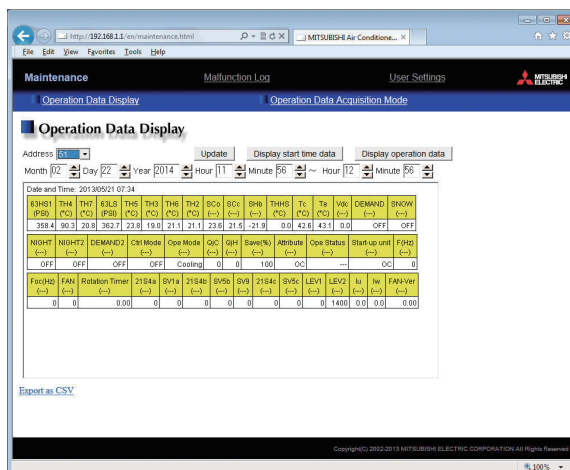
http://192.168.1.1/en/maintenance.html
MITSUBISHI Air Conditione... ×

File Edit View Favorites Tools Help

Maintenance
Malfunction Log
User Settings
MITSUBISHI ELECTRIC

Operation Data Display
Operation Data Acquisition Mode

Operation Data Display

Address 51
Update
Display start time data
Display operation data

Month 02 Day 22 Year 2014 Hour 11 Minute 56 ~ Hour 12 Minute 56

Date and Time: 2013/05/21 07:34

| 63HS1 (PSI) | TH4 (°C) | TH7 (°C) | 63LS (PSI) | TH5 (°C) | TH3 (°C) | TH6 (°C) | TH2 (°C) | SCo (°C) | SCc (°C) | SHb (°C) | THHS (°C) | Tc (°C) | Te (°C) | Vdc (---) | DEMAND (---) | SNOW (---) |
|---|---|---|---|---|---|---|---|---|---|---|---|---|---|---|---|---|
| 358.4 | 90.3 | 20.8 | 362.7 | 23.8 | 19.0 | 21.1 | 21.1 | 23.6 | 21.5 | -21.9 | 0.0 | 42.6 | 43.1 | 0.0 | OFF | OFF |

| NIGHT (---) | NIGHT2 (---) | DEMAND2 (---) | Ctrl Mode (---) | Ope Mode (---) | QjC (---) | QjH (---) | Save(%) (---) | Attribute (---) | Ope Status (---) | Start-up unit (---) | F(Hz) (---) |
|---|---|---|---|---|---|---|---|---|---|---|---|
| OFF | OFF | OFF | OFF | Cooling | 0 | 0 | 100 | OC | --- | OC | 0 |

| Foc(Hz) (---) | FAN (---) | Rotation Timer (---) | 21S4a (---) | SV1a (---) | 21S4b (---) | SV5b (---) | SV9 (---) | 21S4c (---) | SV5c (---) | LEV1 (---) | LEV2 (---) | Iu (---) | Iw (---) | FAN-Ver (---) |
|---|---|---|---|---|---|---|---|---|---|---|---|---|---|---|
| 0 | 0 | 0.00 | 0 | 0 | 0 | 0 | 0 | 0 | 0 | 0 | 1400 | 0.0 | 0.0 | 0.00 |

Export as CSV

Copyright(C) 2002-2013 MITSUBISHI ELECTRIC CORPORATION All Rights Reserved

100%